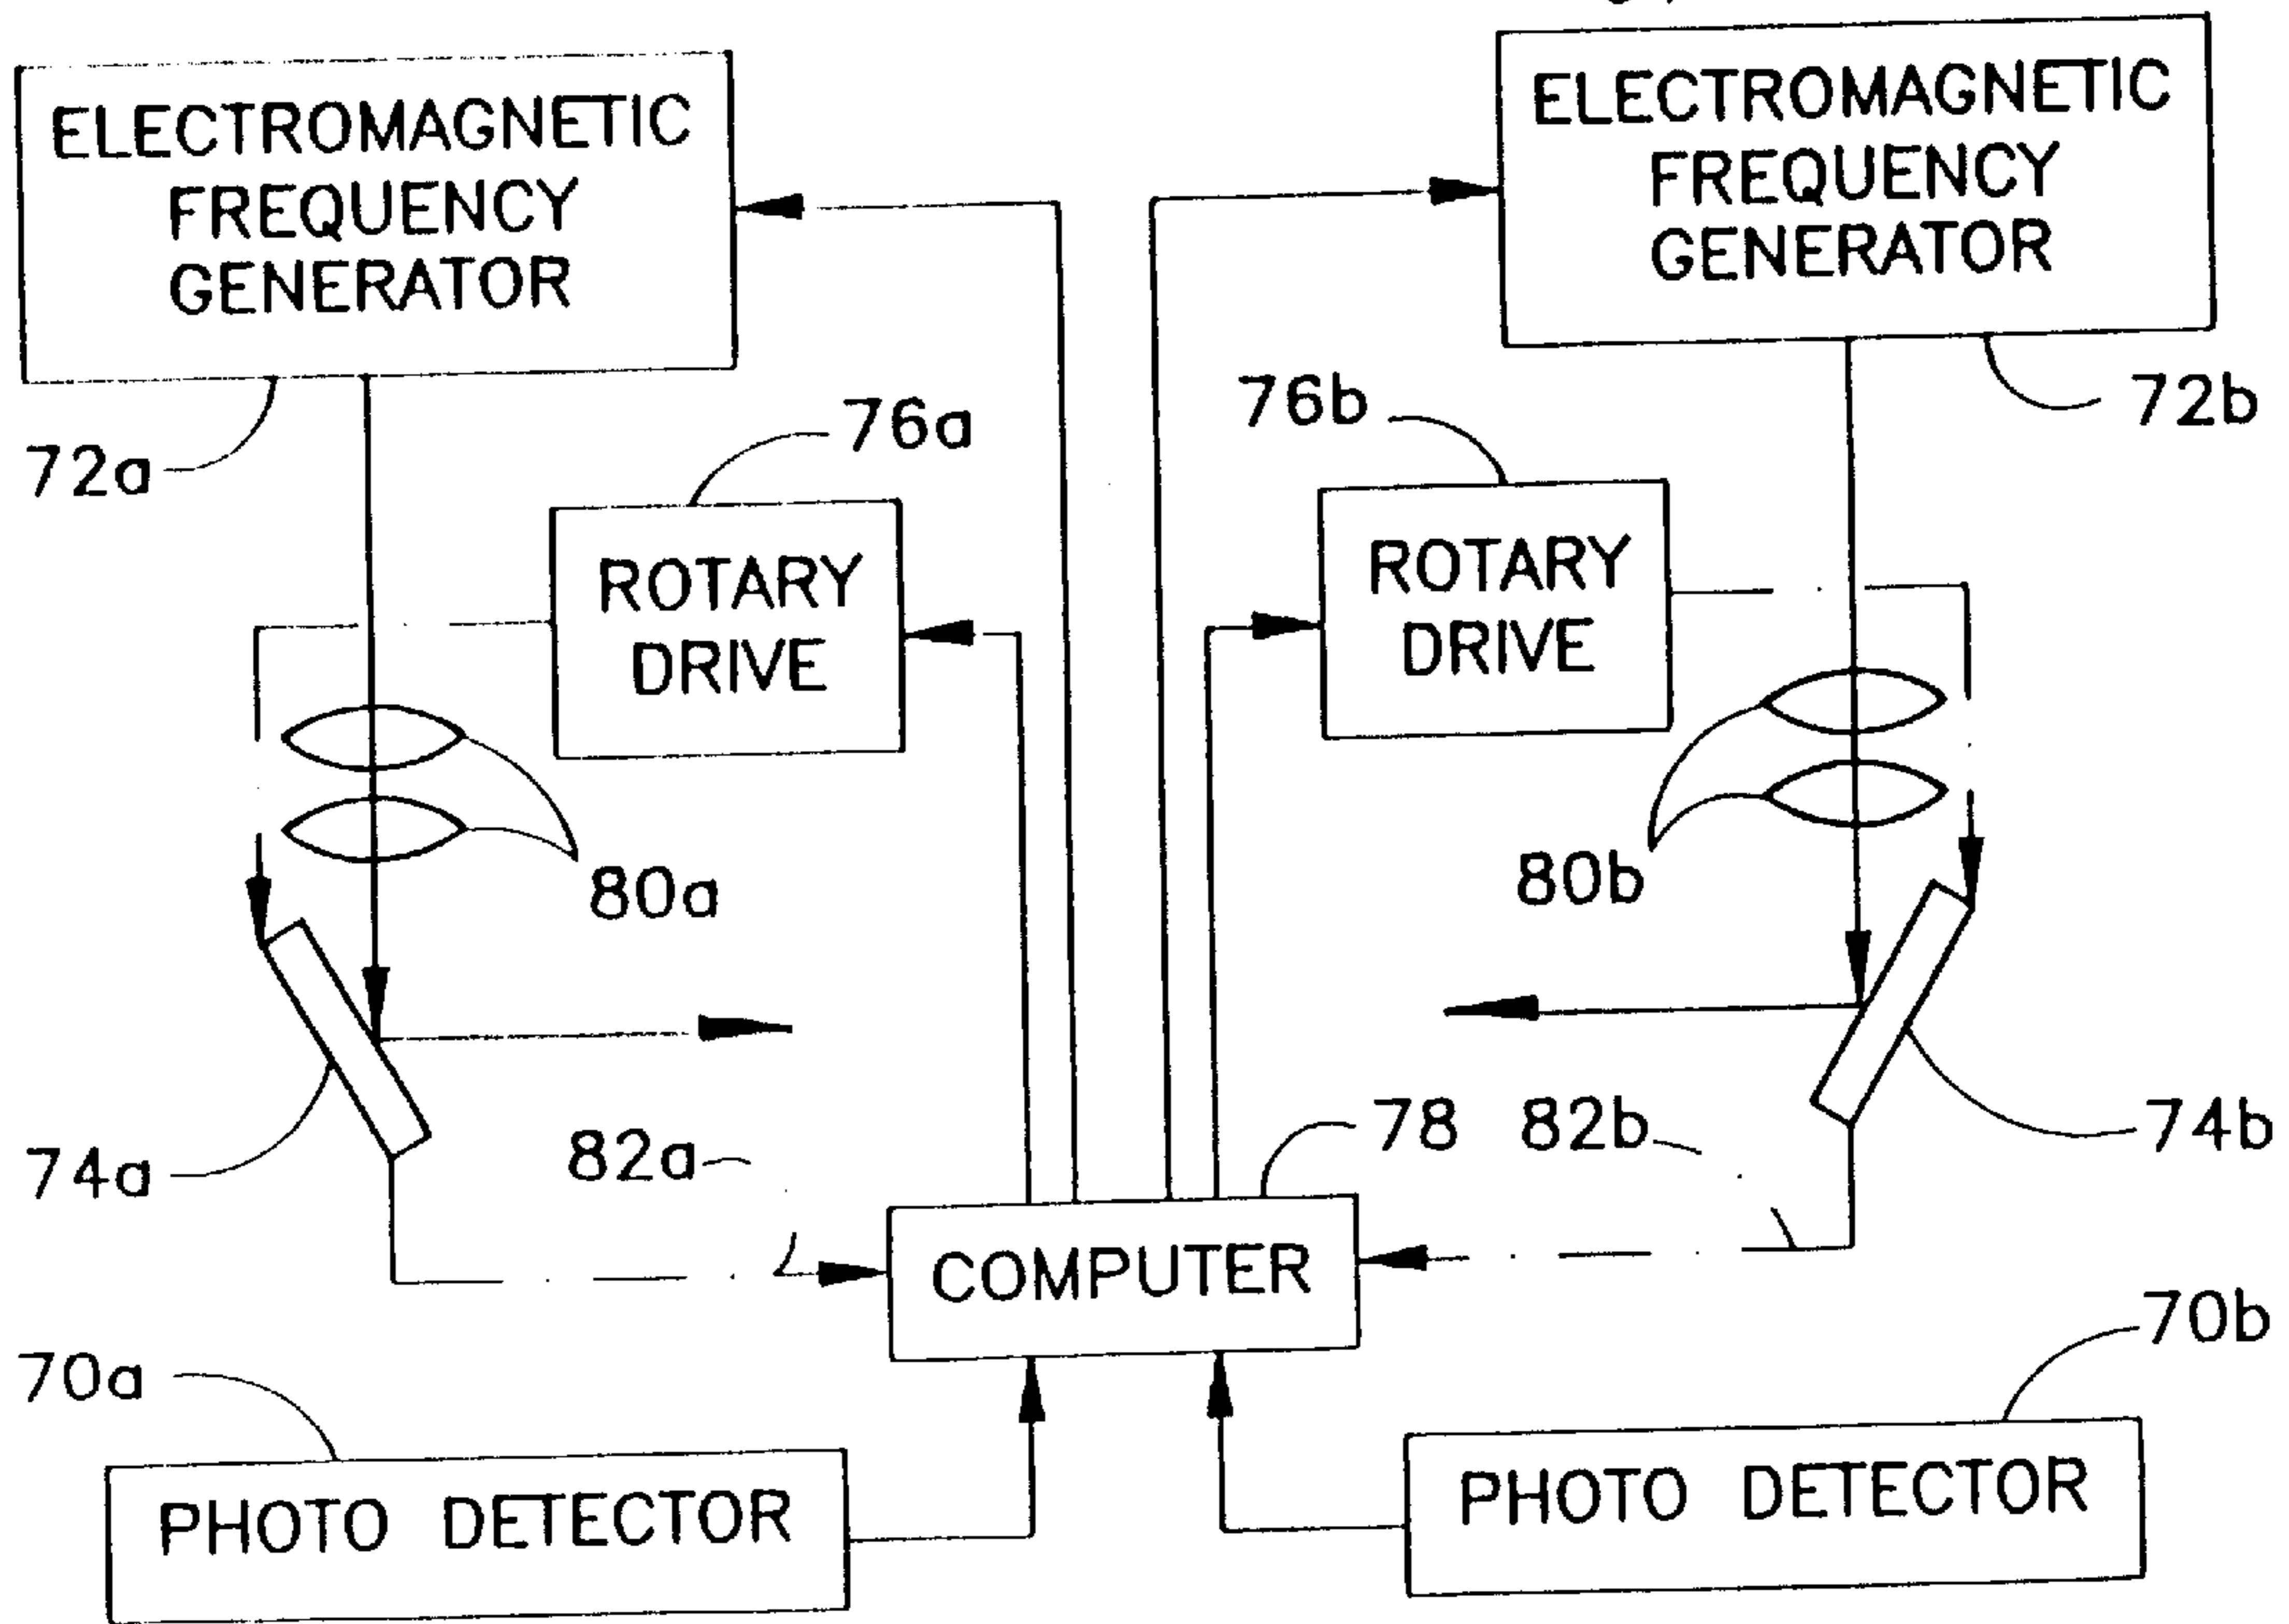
ELECTROMAGNETIC FREQUENCY GENERATOR

ELECTROMAGNETIC FREQUENCY GENERATOR

72a

76a

76b

72b

ROTARY DRIVE

ROTARY DRIVE

80a

80b

74a

82a

78

82b

74b

COMPUTER

70a

70b

PHOTO DETECTOR

PHOTO DETECTOR